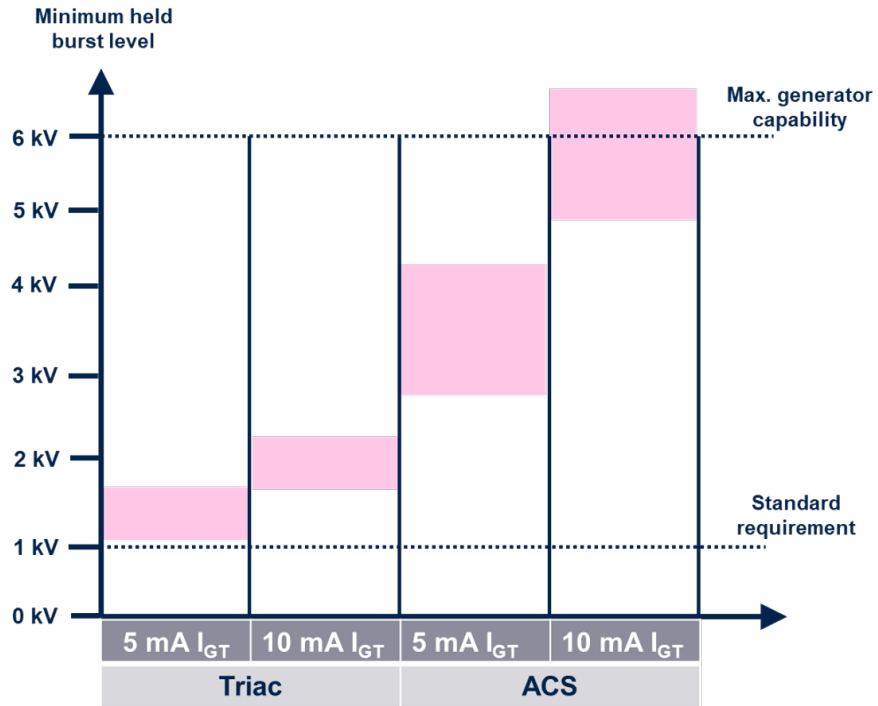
Minimum held burst level

Max. generator capability

6 kV
5 kV
4 kV
3 kV
2 kV
1 kV
0 kV

Standard requirement

| 5 mA $I_{GT}$ | 10 mA $I_{GT}$ | 5 mA $I_{GT}$ | 10 mA $I_{GT}$ |
|---|---|---|---|
| Triac | | ACS | |